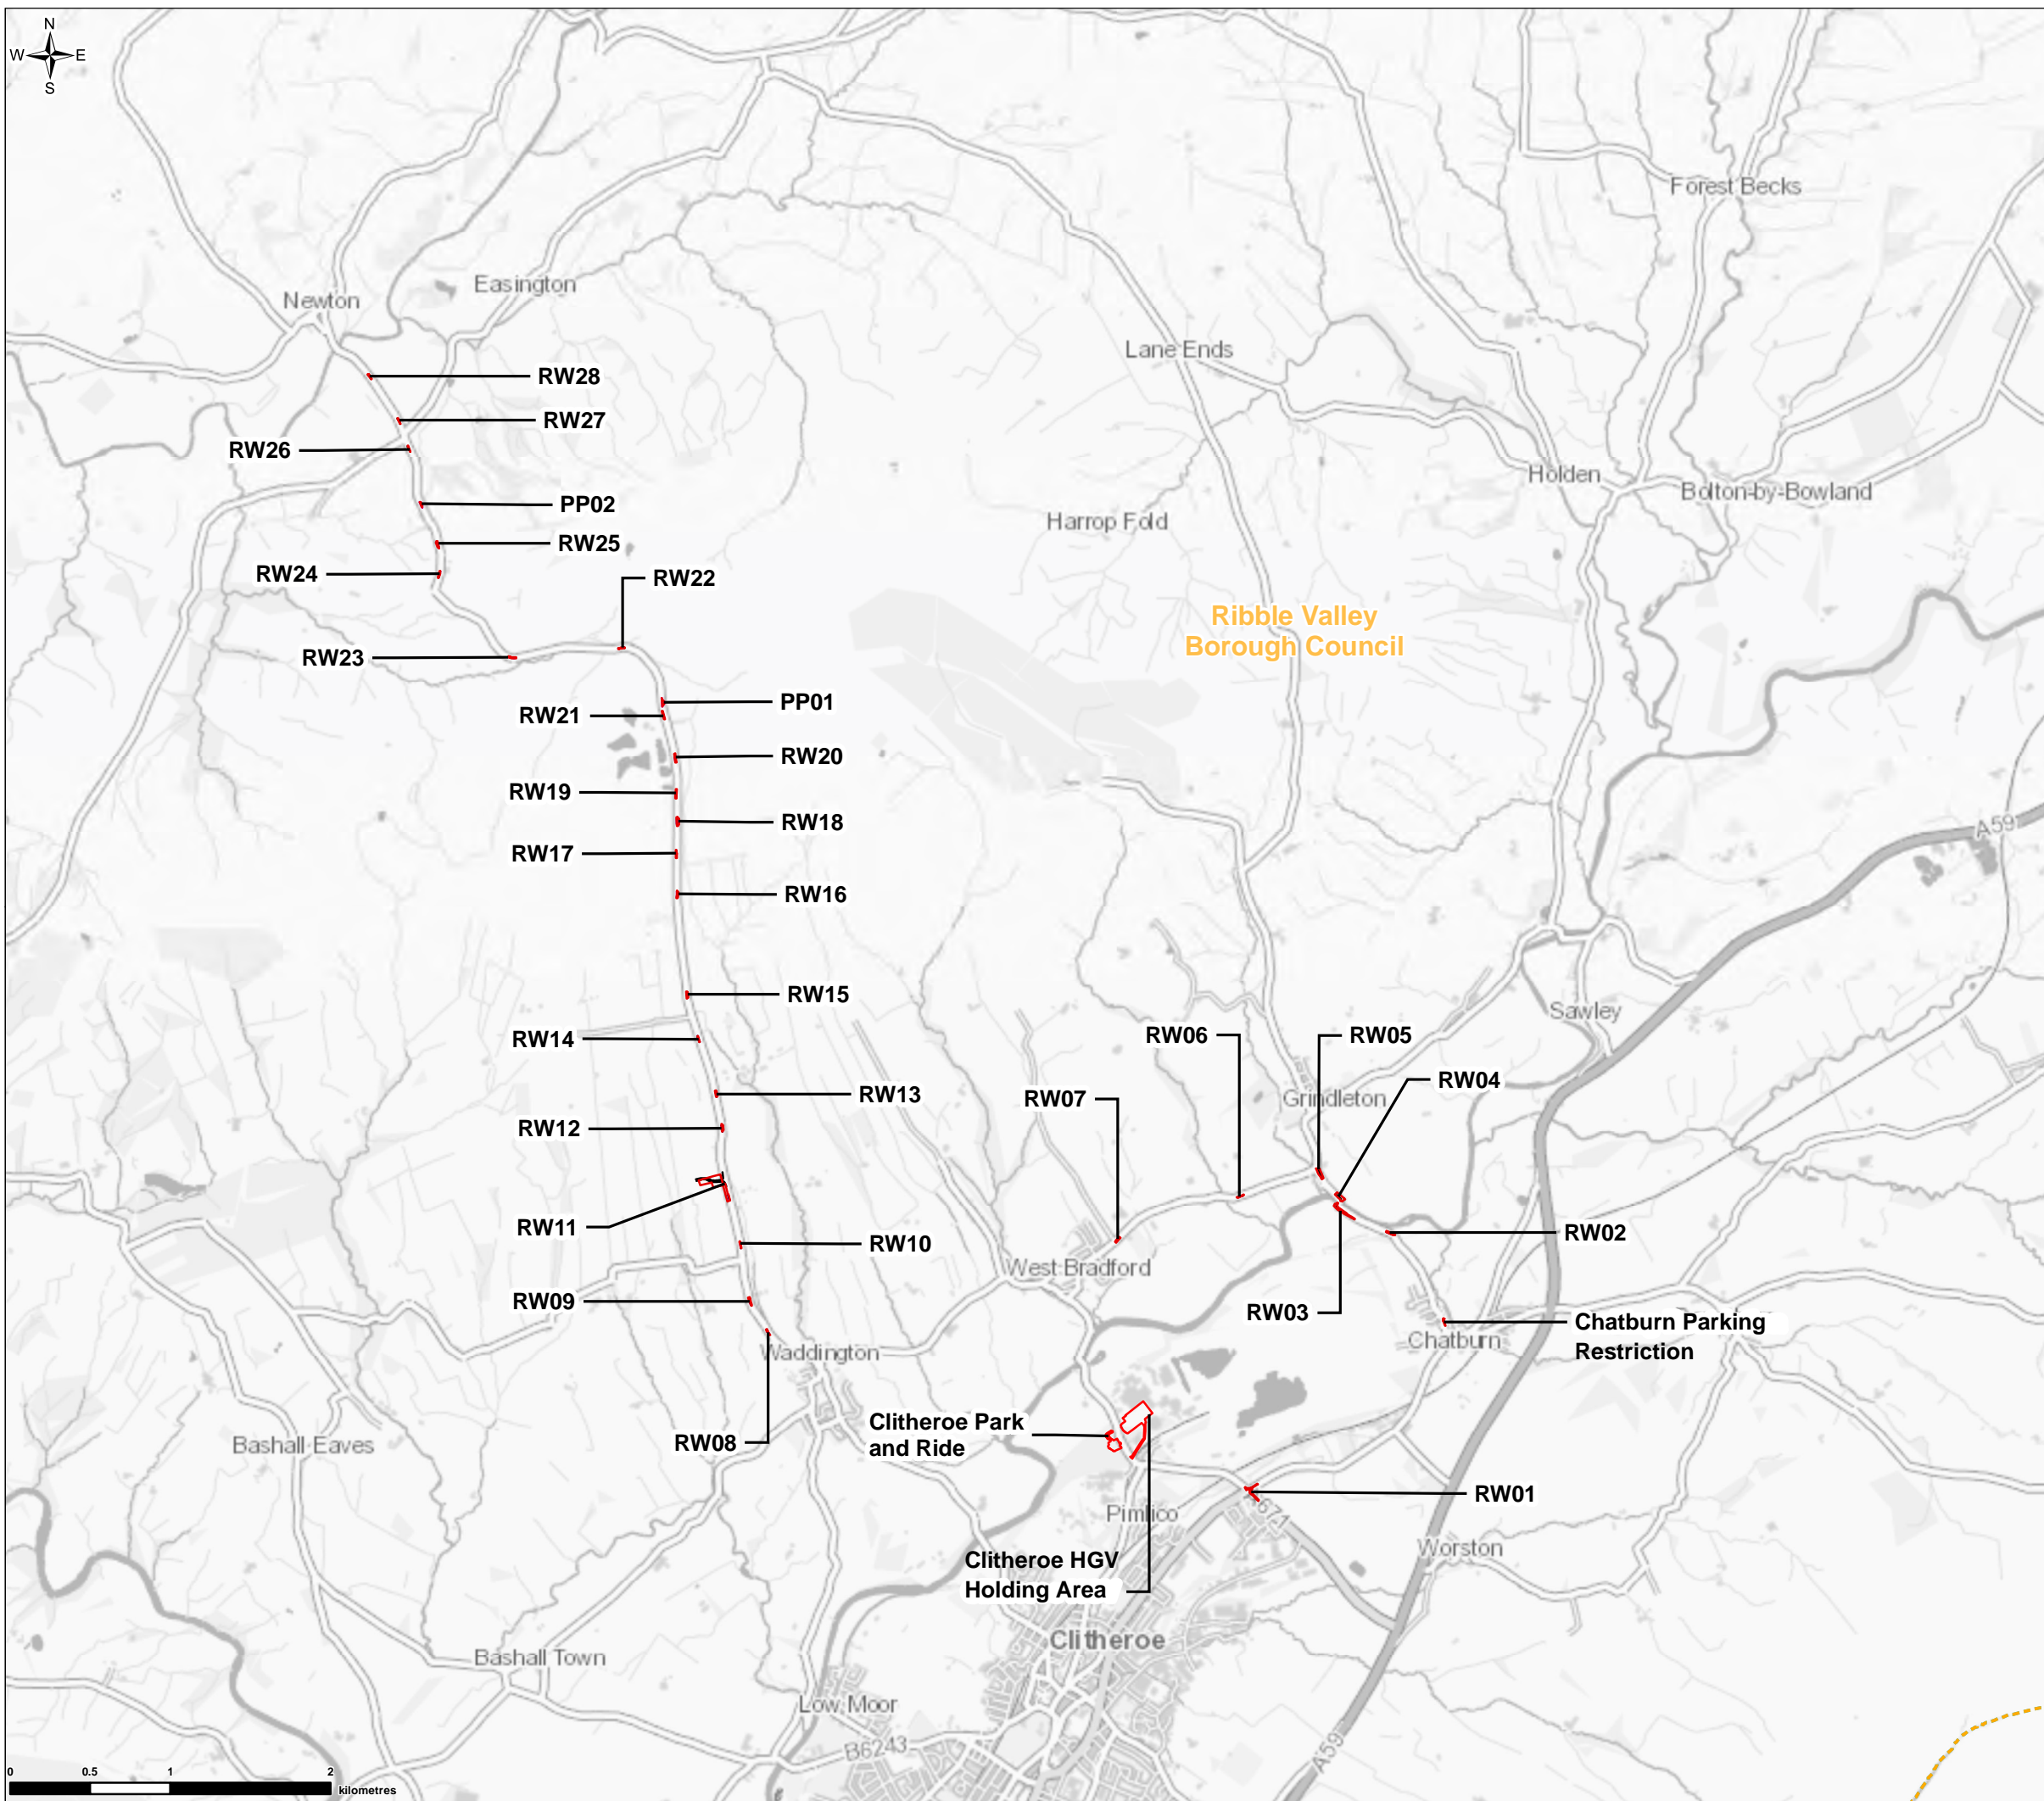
N
W E
S

Forest Becks

Newton
Easington

Lane Ends

RW28
RW27
RW26
Holden
Bolton-by-Bowland
Harrop Fold
PP02
RW25
RW24
RW22

Ribble Valley Borough Council

RW23
PP01
RW21
RW20
RW19
RW18
A59
RW17
RW16
RW15
Sawley
RW14
RW06
RW05
RW04
RW13
RW07
Grindleton
RW12
RW11
RW02
RW10
West Bradford
RW03
RW09
Chatburn Parking Restriction
Chatburn
Waddington
Clitheroe Park and Ride
RW08
Bashall Eaves
RW01
Pimlico
A671
Worston
Clitheroe HGV Holding Area
Clitheroe
Bashall Town
Low Moor
B6243
A59

0 0.5 1 2 kilometres